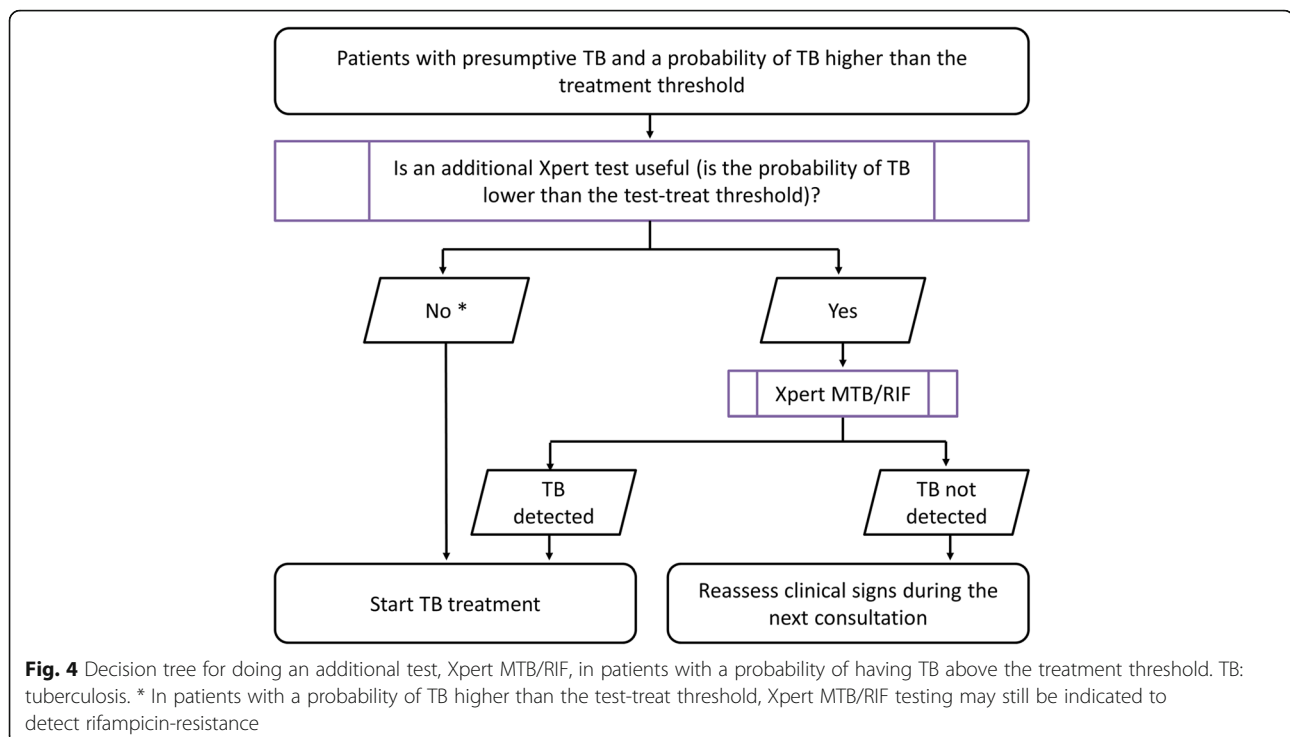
Patients with presumptive TB and a probability of TB higher than the treatment threshold

Is an additional Xpert test useful (is the probability of TB lower than the test-treat threshold)?

No *

Yes

Xpert MTB/RIF

TB detected

TB not detected

Start TB treatment

Reassess clinical signs during the next consultation

**Fig. 4** Decision tree for doing an additional test, Xpert MTB/RIF, in patients with a probability of having TB above the treatment threshold. TB: tuberculosis. * In patients with a probability of TB higher than the test-treat threshold, Xpert MTB/RIF testing may still be indicated to detect rifampicin-resistance